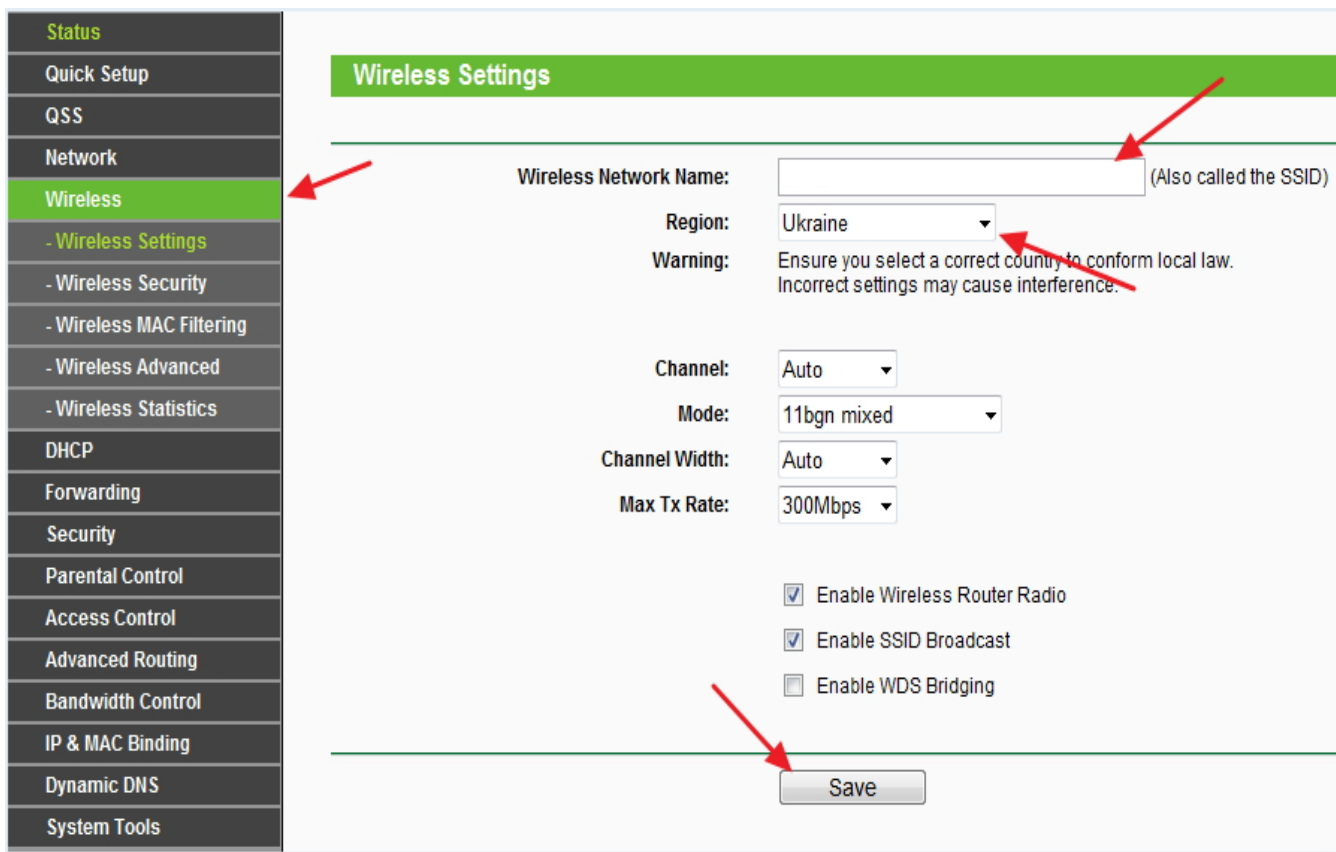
Status
Quick Setup
QSS
Network
Wireless
- Wireless Settings
- Wireless Security
- Wireless MAC Filtering
- Wireless Advanced
- Wireless Statistics
DHCP
Forwarding
Security
Parental Control
Access Control
Advanced Routing
Bandwidth Control
IP & MAC Binding
Dynamic DNS
System Tools

Wireless Settings

Wireless Network Name: (Also called the SSID)
Region: Ukraine
Warning: Ensure you select a correct country to conform local law. Incorrect settings may cause interference.

Channel: Auto
Mode: 11bgn mixed
Channel Width: Auto
Max Tx Rate: 300Mbps

Enable Wireless Router Radio
Enable SSID Broadcast
Enable WDS Bridging

Save